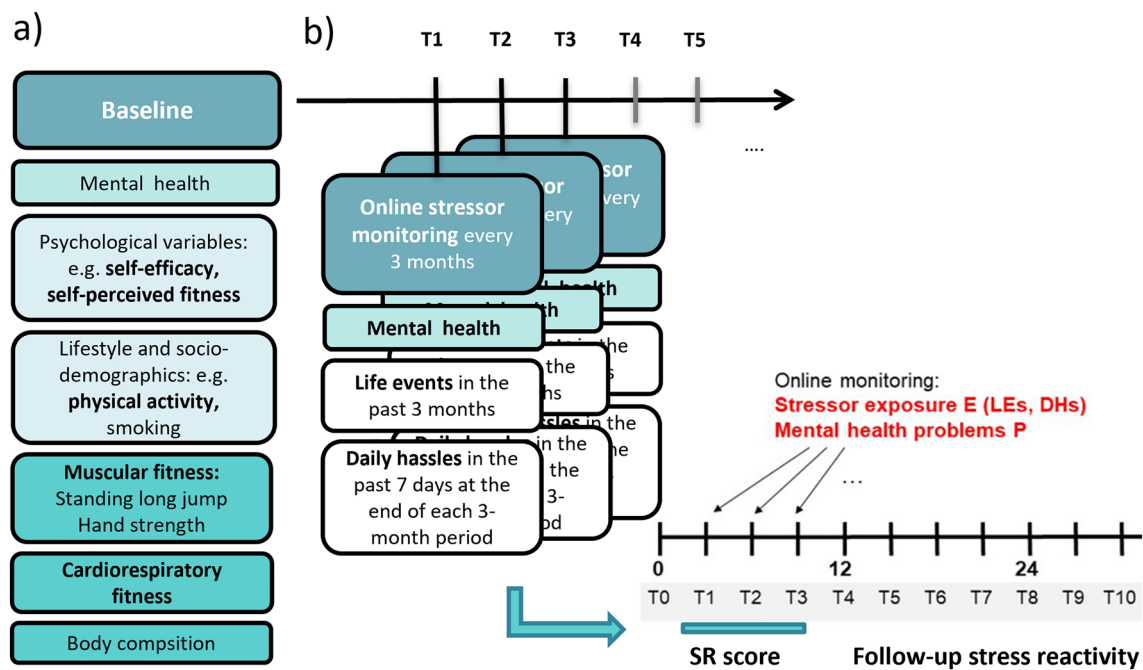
a)

Baseline

Mental health

Psychological variables: e.g. **self-efficacy, self-perceived fitness**

Lifestyle and socio-demographics: e.g. **physical activity,** smoking

**Muscular fitness:** Standing long jump Hand strength

**Cardiorespiratory fitness**

Body compsition

b)

T1 T2 T3 T4 T5

....

**Online stressor monitoring** every 3 months

**Mental health**

**Life events** in the past 3 months

**Daily hassles** in the past 7 days at the end of each 3-month period

Online monitoring:
Stressor exposure E (LEs, DHs)
Mental health problems P

...

0 12 24

| T0 | T1 | T2 | T3 | T4 | T5 | T6 | T7 | T8 | T9 | T10 |
|---|---|---|---|---|---|---|---|---|---|---|

SR score

Follow-up stress reactivity